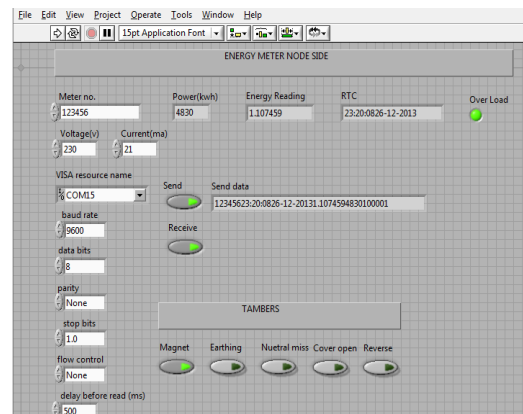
File Edit View Project Operate Tools Window Help

15pt Application Font

ENERGY METER NODE SIDE

Meter no.
123456

Power(kwh)
4830

Energy Reading
1.107459

RTC
23:20:0826-12-2013

Over Load

Voltage(v)
230

Current(ma)
21

VISA resource name
COM15

Send

Send data
12345623:20:0826-12-20131.1074594830100001

baud rate
9600

Receive

data bits
8

parity
None

stop bits
1.0

TAMBERS

flow control
None

Magnet
Earthing
Nuetral miss
Cover open
Reverse

delay before read (ms)
500